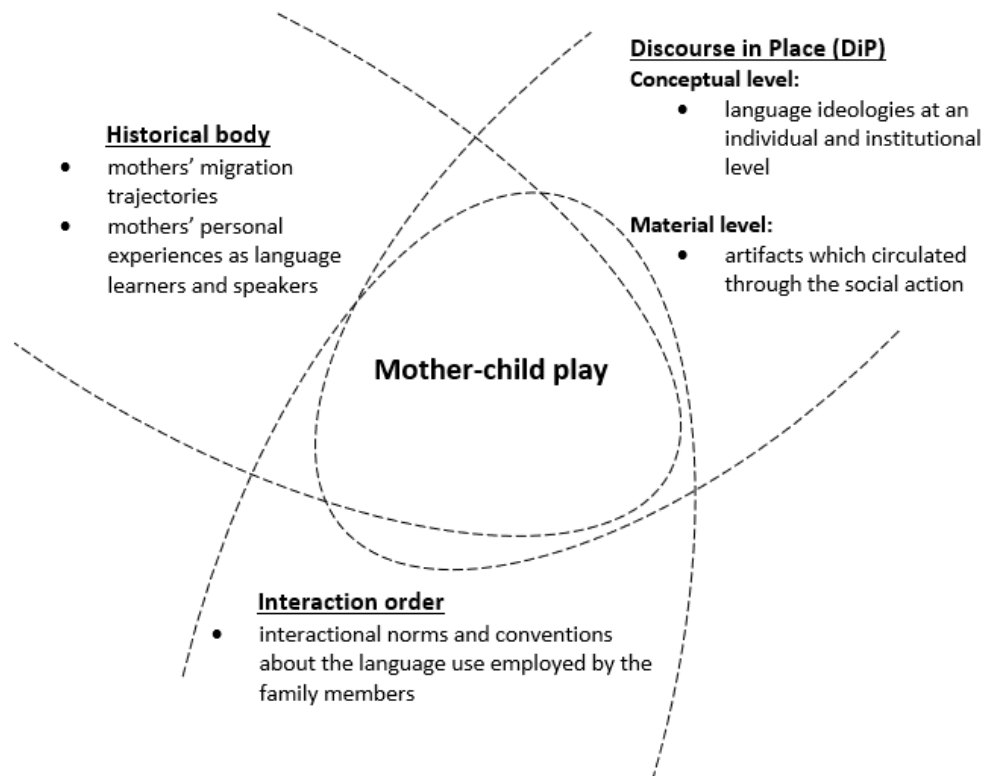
Discourse in Place (DiP)
Conceptual level:
• language ideologies at an individual and institutional level

Historical body
• mothers' migration trajectories
• mothers' personal experiences as language learners and speakers

Material level:
• artifacts which circulated through the social action

Mother-child play

Interaction order
• interactional norms and conventions about the language use employed by the family members